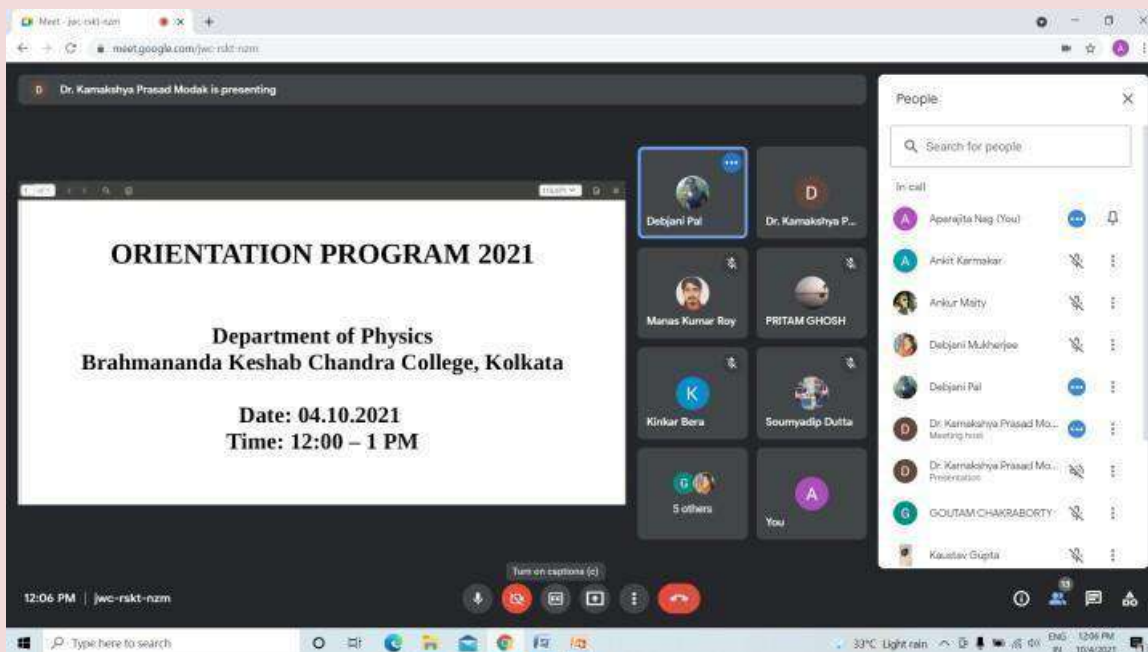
Meet - jwc-rskt-nzm

meet.google.com/jwc-rskt-nzm

D Dr. Kamakshya Prasad Modak is presenting

ORIENTATION PROGRAM 2021

Department of Physics
Brahmananda Keshab Chandra College, Kolkata

Date: 04.10.2021
Time: 12:00 – 1 PM

Debjani Pal

D
Dr. Kamakshya P...

Manas Kumar Roy

PRITAM GHOSH

K
Kinkar Bera

Soumyadip Dutta

5 others

A
You

People

Search for people

In call

Aparajita Nag (You)

Ankit Karmakar

Ankur Maity

Debjani Mukherjee

Debjani Pal

Dr. Kamakshya Prasad Mo...
Meeting host

Dr. Kamakshya Prasad Mo...
Presentation

GOUTAM CHAKRABORTY

Kaustav Gupta

Turn on captions (c)

12:06 PM | jwc-rskt-nzm

13

Type here to search

33°C Light rain

ENG IN 12:06 PM 10/4/2021